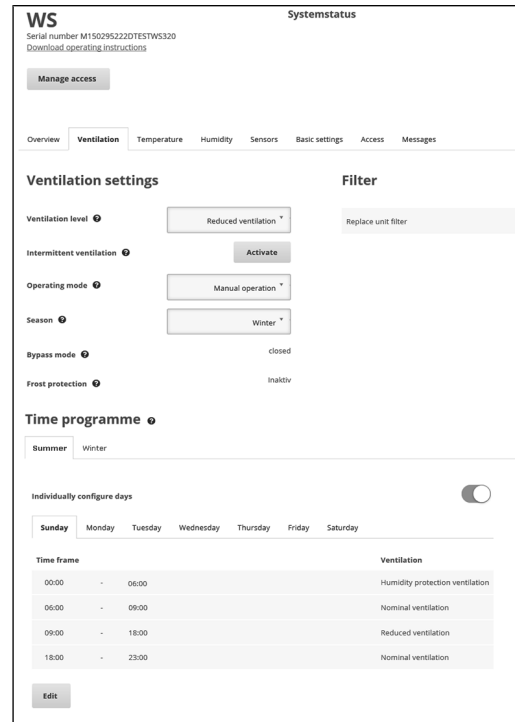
WS
Systemstatus
Serial number M150295222DTESTWS320
Download operating instructions

Manage access

Overview Ventilation Temperature Humidity Sensors Basic settings Access Messages

Ventilation settings

Filter

Ventilation level
Reduced ventilation

Replace unit filter

Intermittent ventilation
Activate

Operating mode
Manual operation

Season
Winter

Bypass mode
closed

Frost protection
Inaktiv

Time programme

Summer Winter

Individually configure days

Sunday Monday Tuesday Wednesday Thursday Friday Saturday

| Time frame | | | Ventilation |
|---|---|---|---|
| 00:00 | - | 06:00 | Humidity protection ventilation |
| 06:00 | - | 09:00 | Nominal ventilation |
| 09:00 | - | 18:00 | Reduced ventilation |
| 18:00 | - | 23:00 | Nominal ventilation |

Edit